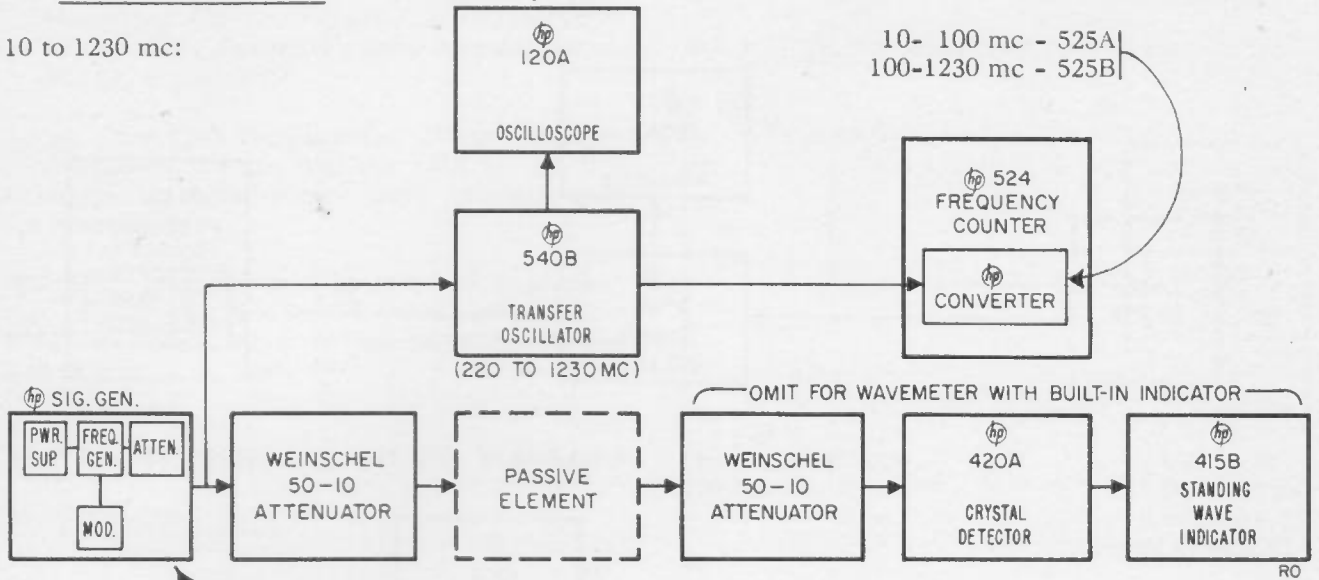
10 to 1230 mc:

hp 120A
OSCILLOSCOPE

10- 100 mc - 525A
100-1230 mc - 525B

hp 524
FREQUENCY
COUNTER

hp
CONVERTER

hp
540B
TRANSFER
OSCILLATOR
(220 TO 1230 MC)

hp SIG. GEN.
PWR. SUP.
FREQ. GEN.
ATTEN.
MOD.

WEINSCHEL
50-10
ATTENUATOR

PASSIVE
ELEMENT

OMIT FOR WAVEMETER WITH BUILT-IN INDICATOR

WEINSCHEL
50-10
ATTENUATOR

hp
420A
CRYSTAL
DETECTOR

hp
415B
STANDING
WAVE
INDICATOR

RO